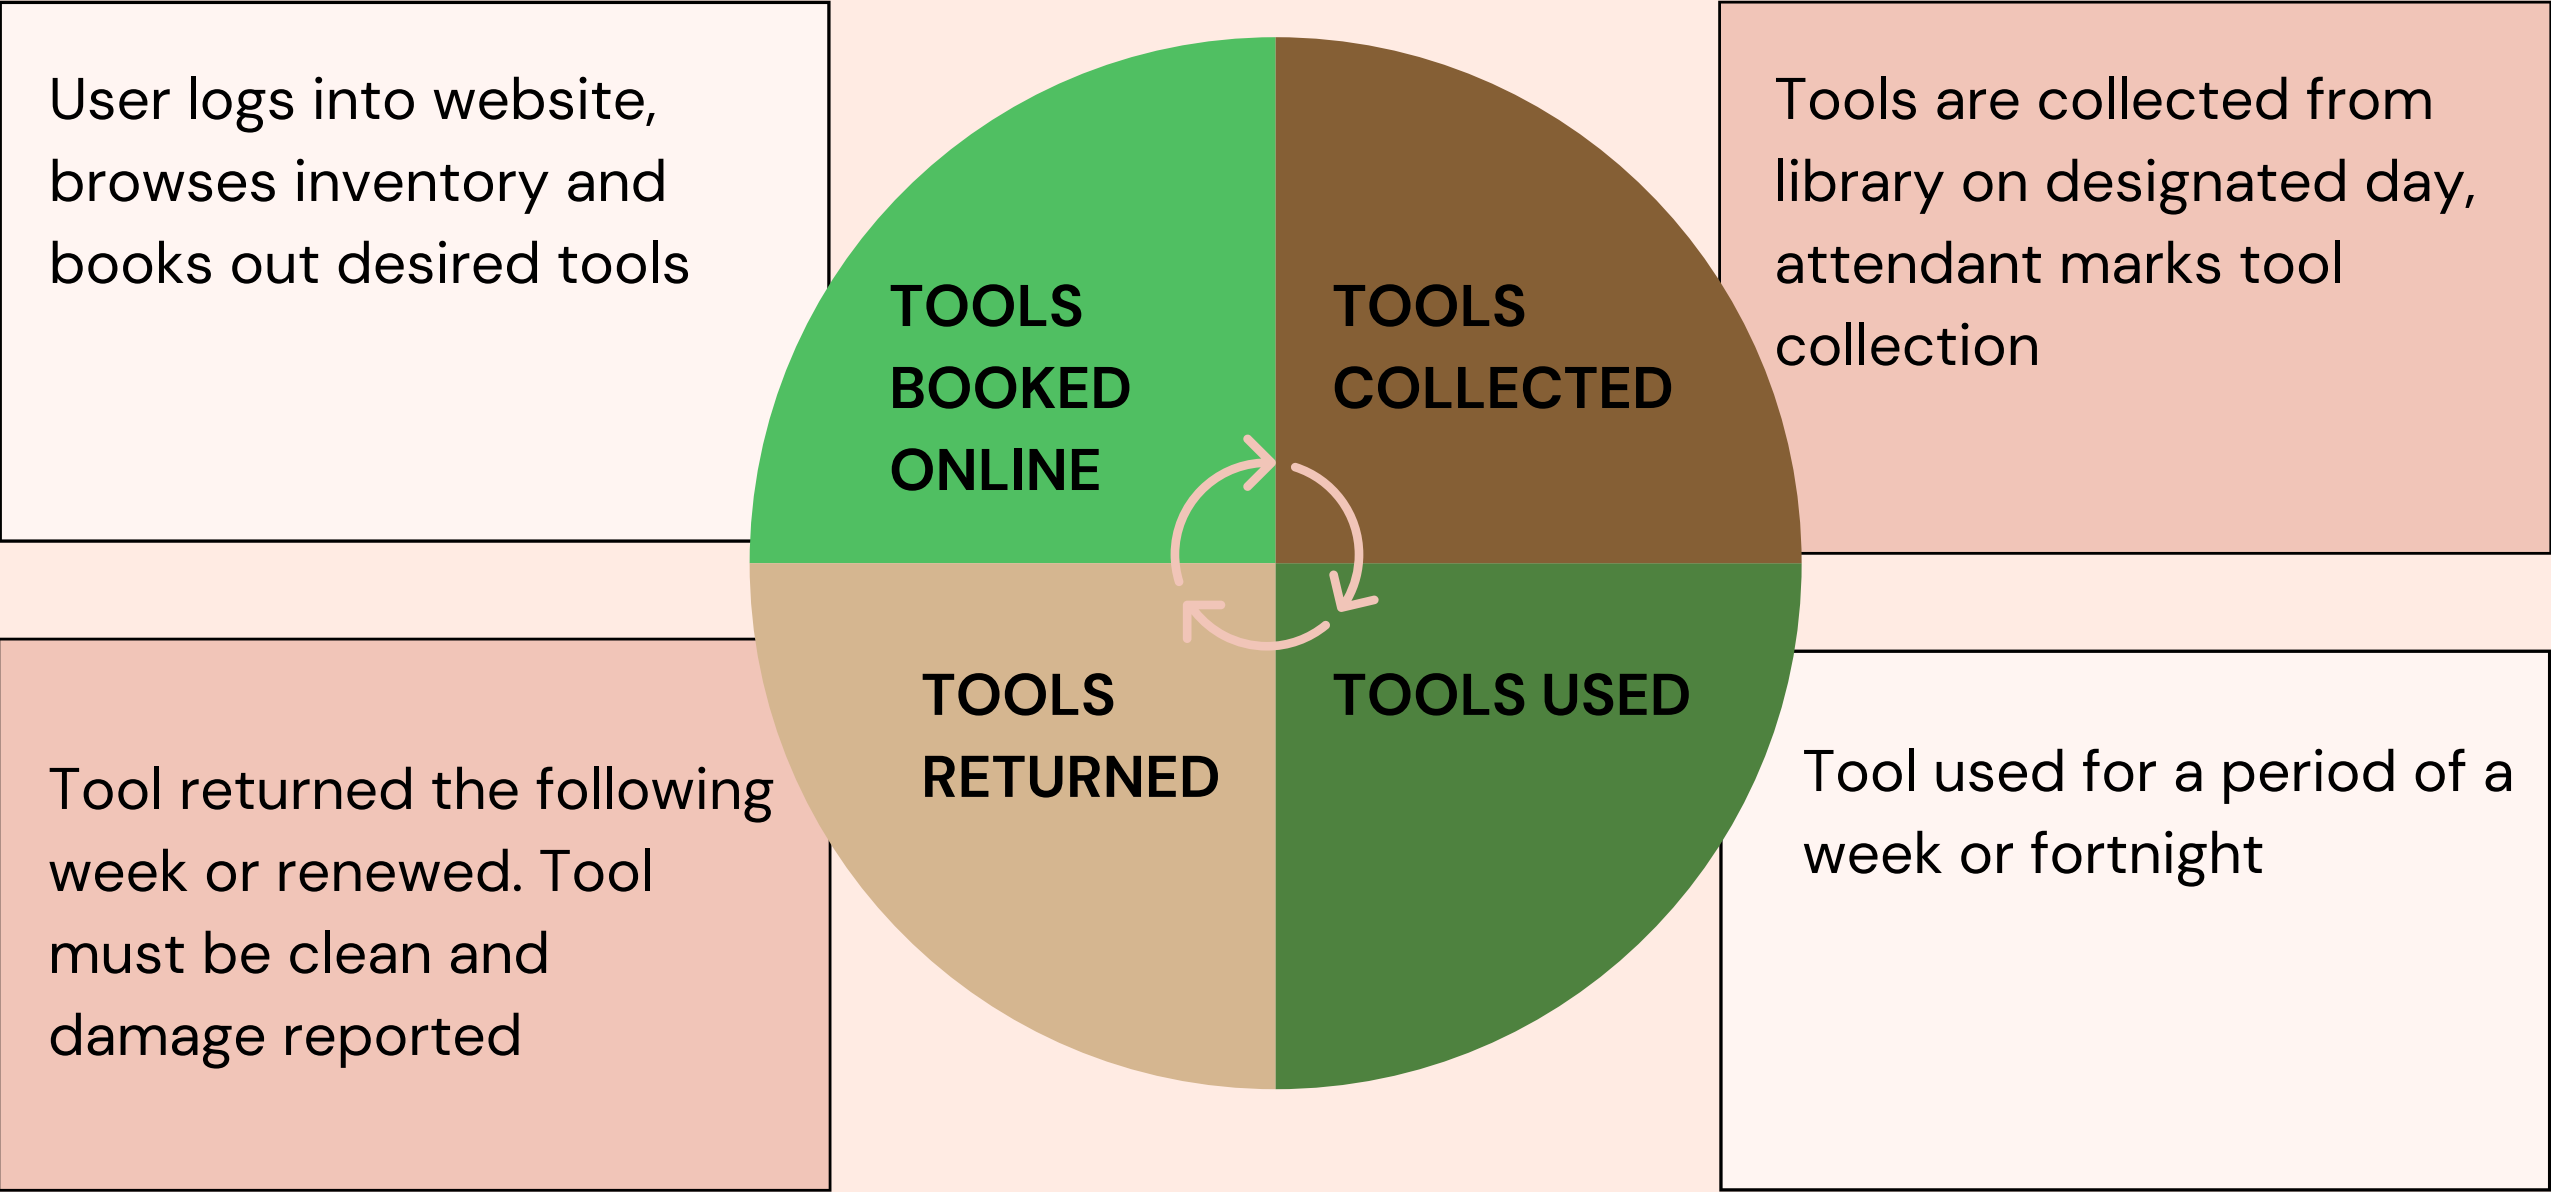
User logs into website, browses inventory and books out desired tools

TOOLS BOOKED ONLINE

TOOLS COLLECTED

Tools are collected from library on designated day, attendant marks tool collection

TOOLS RETURNED

TOOLS USED

Tool returned the following week or renewed. Tool must be clean and damage reported

Tool used for a period of a week or fortnight